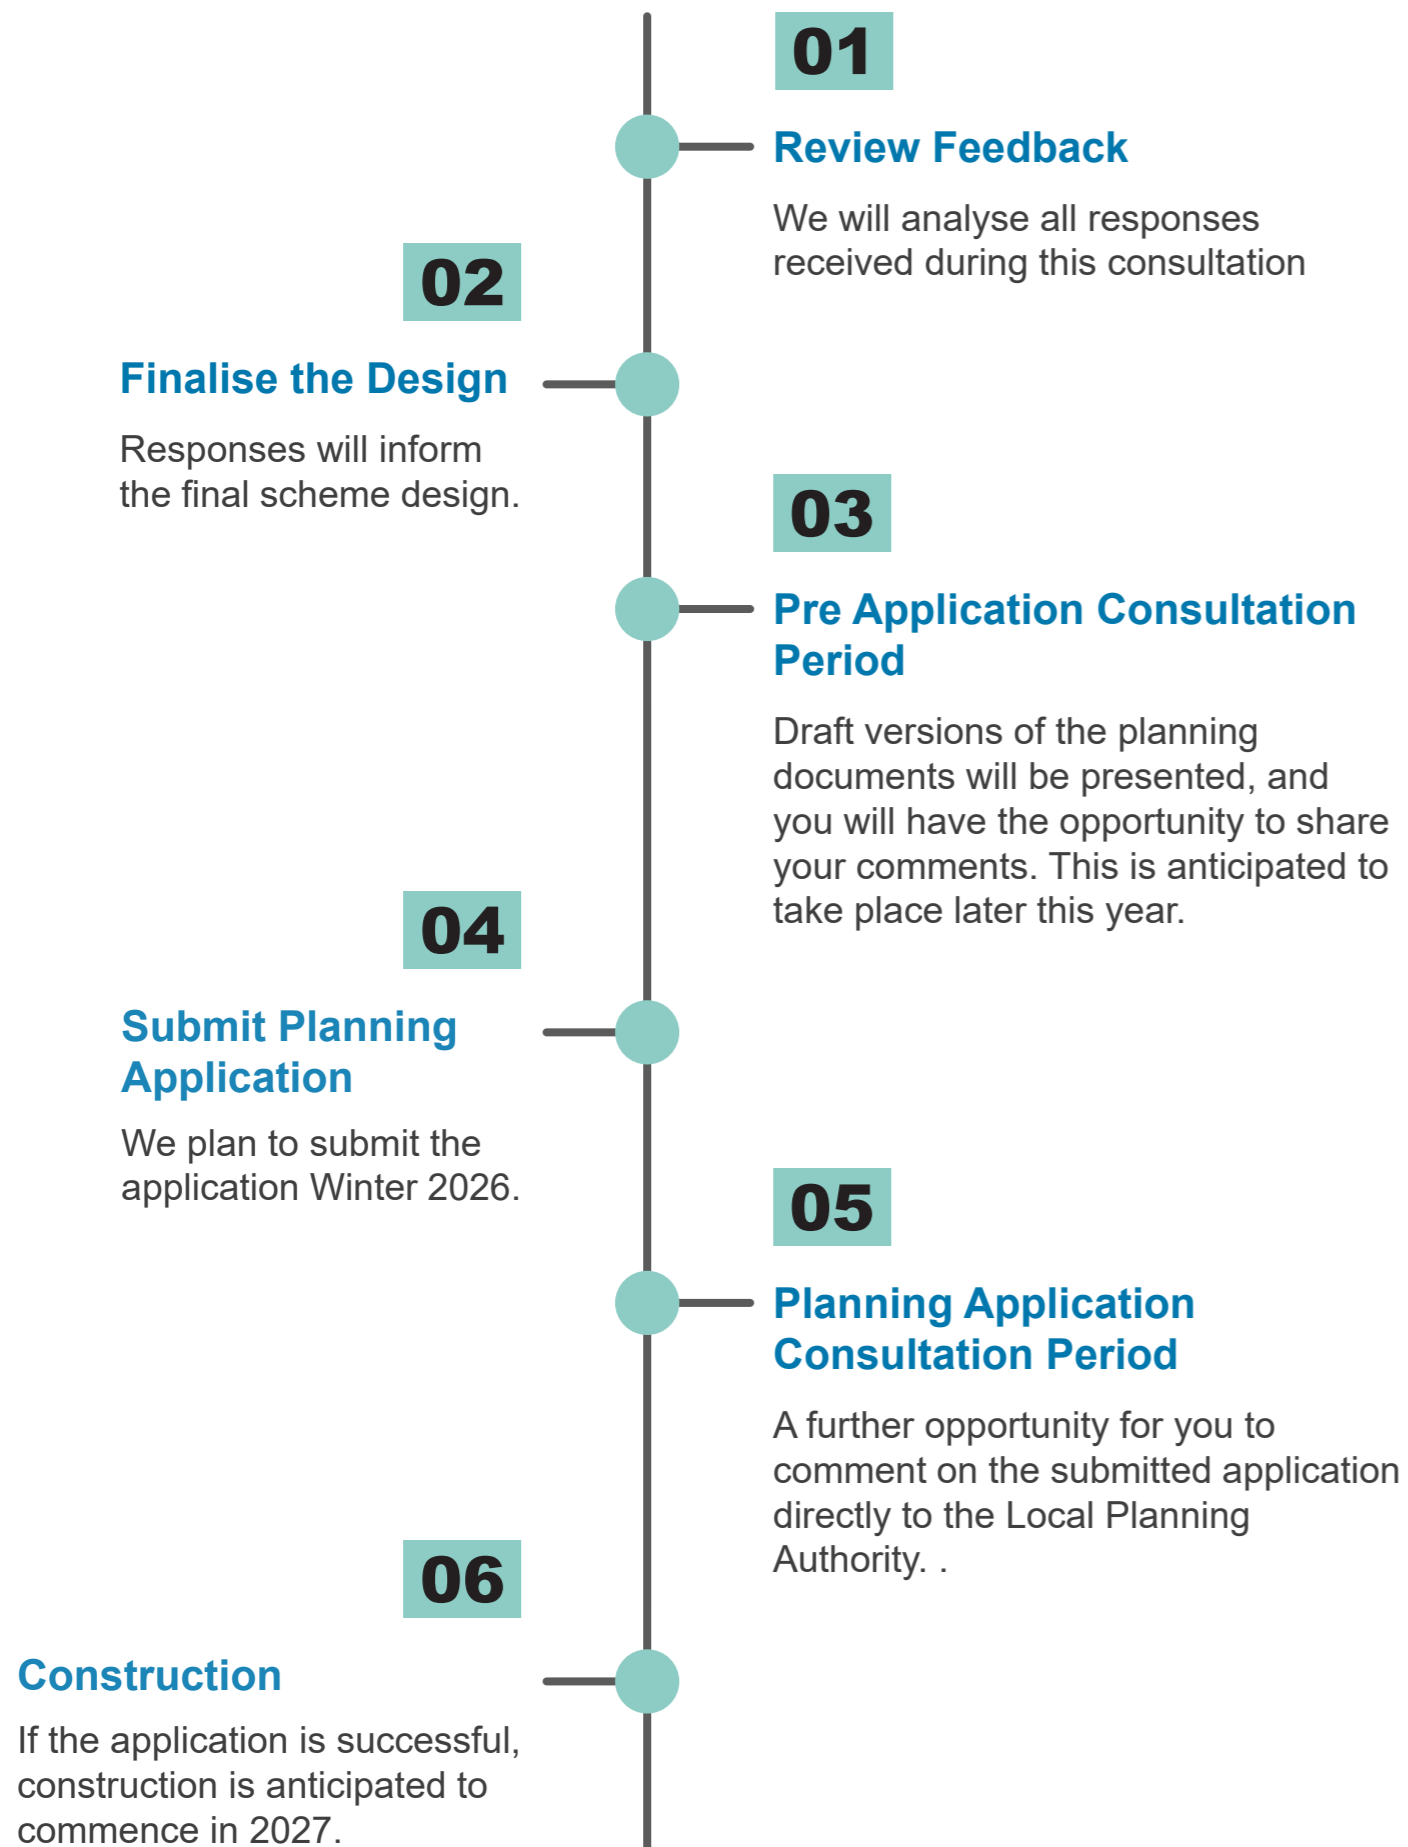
01

Review Feedback

We will analyse all responses received during this consultation

02

Finalise the Design

Responses will inform the final scheme design.

03

Pre Application Consultation Period

Draft versions of the planning documents will be presented, and you will have the opportunity to share your comments. This is anticipated to take place later this year.

04

Submit Planning Application

We plan to submit the application Winter 2026.

05

Planning Application Consultation Period

A further opportunity for you to comment on the submitted application directly to the Local Planning Authority. .

06

Construction

If the application is successful, construction is anticipated to commence in 2027.